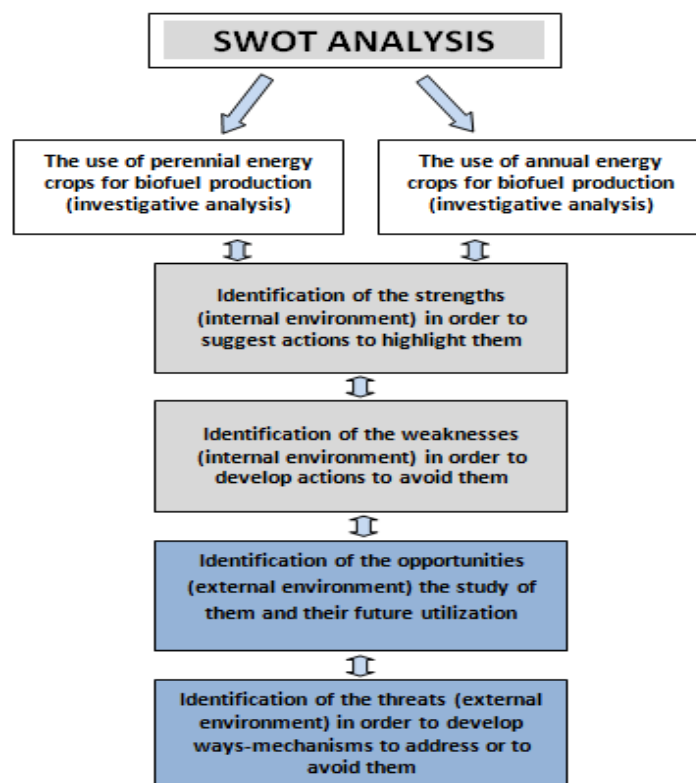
SWOT ANALYSIS

The use of perennial energy crops for biofuel production (investigative analysis)

The use of annual energy crops for biofuel production (investigative analysis)

Identification of the strengths (internal environment) in order to suggest actions to highlight them

Identification of the weaknesses (internal environment) in order to develop actions to avoid them

Identification of the opportunities (external environment) the study of them and their future utilization

Identification of the threats (external environment) in order to develop ways-mechanisms to address or to avoid them